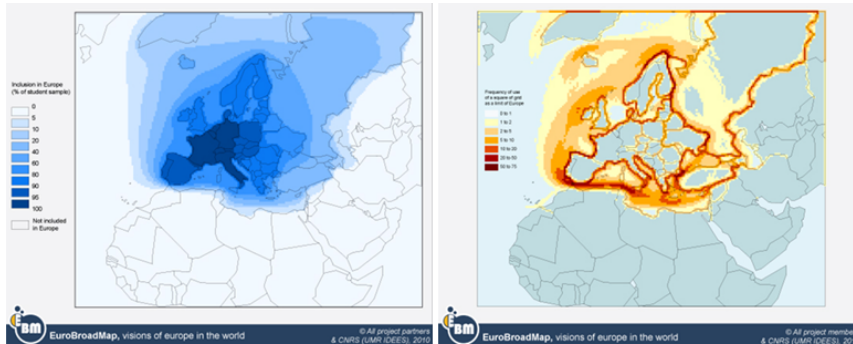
Inclusion in Europe (% of student sample)

0
5
10
20
40
60
80
90
95
100
Not included in Europe

EBM EuroBroadMap, visions of europe in the world

© All project partners & CNRS (UMR IDEES), 2010

Frequency of use of a square of grid as a limit of Europe

0 to 1
1 to 2
2 to 5
5 to 10
10 to 20
20 to 50
50 to 75

EBM EuroBroadMap, visions of europe in the world

© All project membe & CNRS (UMR IDEES), 2010